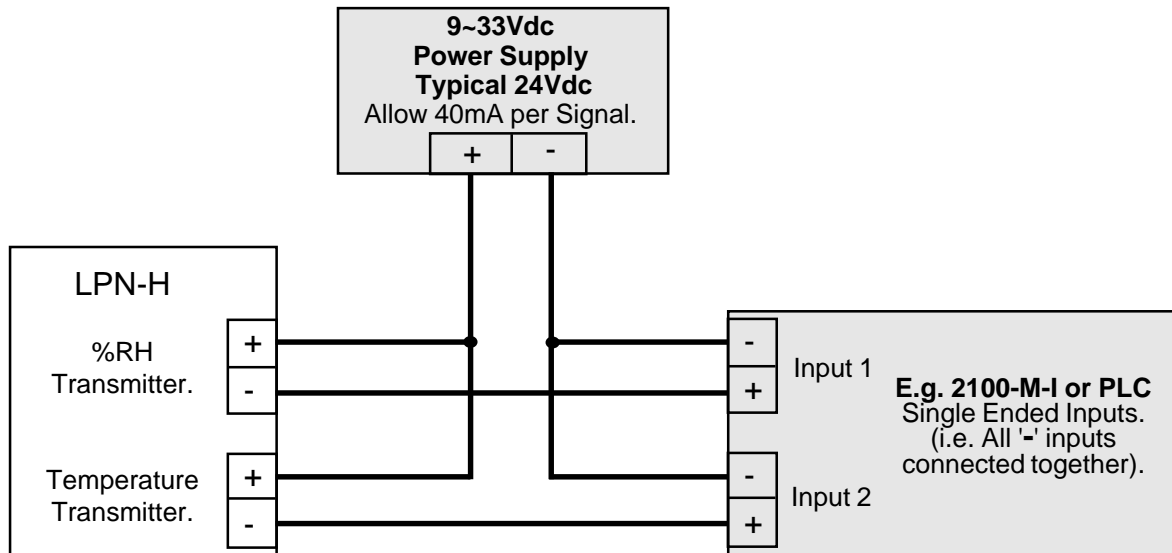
9~33Vdc
Power Supply
Typical 24Vdc
Allow 40mA per Signal.

+ -

LPN-H

%RH
Transmitter.

+
-

Temperature
Transmitter.

+
-

-
+
Input 1

-
+
Input 2

E.g. 2100-M-I or PLC
Single Ended Inputs.
(i.e. All '-' inputs connected together).